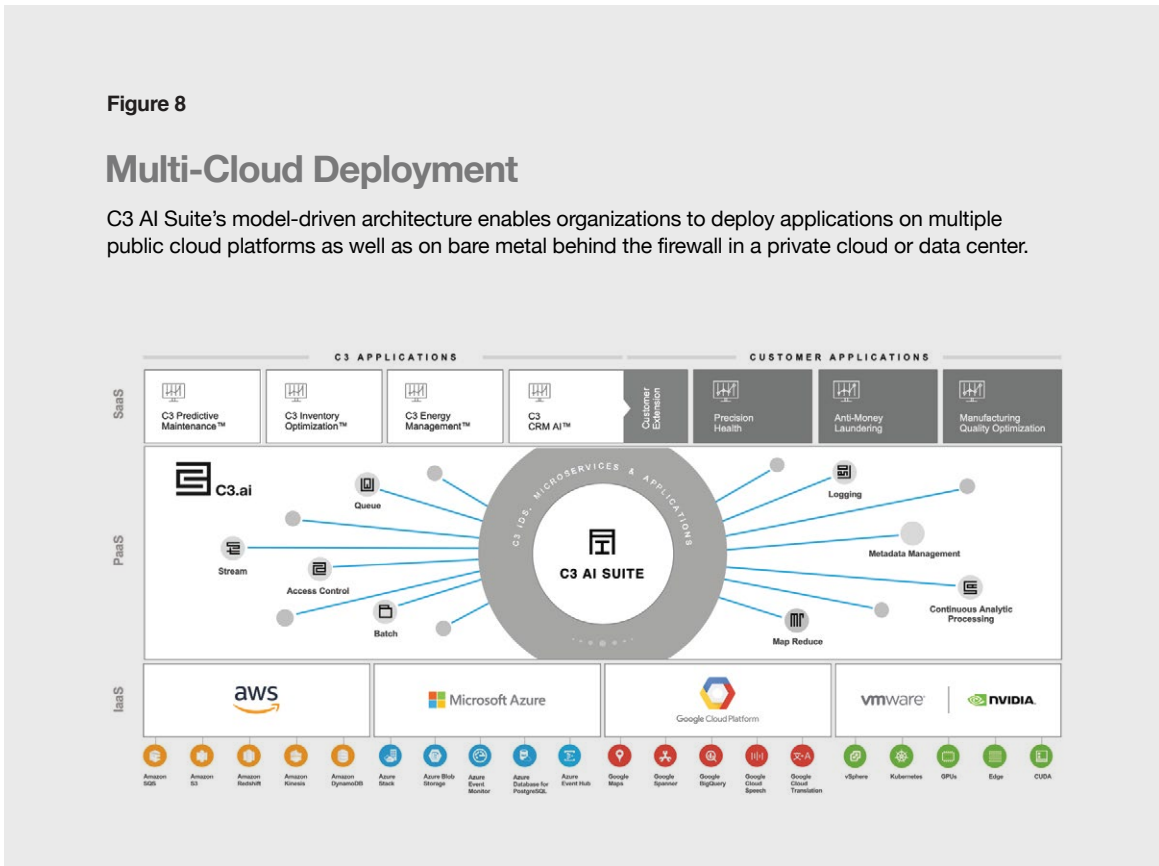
Figure 8

Multi-Cloud Deployment

C3 AI Suite's model-driven architecture enables organizations to deploy applications on multiple public cloud platforms as well as on bare metal behind the firewall in a private cloud or data center.

C3 APPLICATIONS

CUSTOMER APPLICATIONS

SaaS

C3 Predictive Maintenance™

C3 Inventory Optimization™

C3 Energy Management™

C3 CRM AI™

Customer Extension

Precision Health

Anti-Money Laundering

Manufacturing Quality Optimization

PaaS

C3.ai

Queue

Stream

Access Control

Batch

C3 IDS, MICROSERVICES & APPLICATIONS

C3 AI SUITE

Logging

Metadata Management

Continuous Analytic Processing

Map Reduce

IaaS

aws

Microsoft Azure

Google Cloud Platform

vmware

NVIDIA.

Amazon SQS

Amazon S3

Amazon Redshift

Amazon Kinesis

Amazon DynamoDB

Azure Stack

Azure Blob Storage

Azure Event Monitor

Azure Database for PostgreSQL

Azure Event Hub

Google Maps

Google Spanner

Google BigQuery

Google Cloud Speech

Google Cloud Translation

vSphere

Kubernetes

GPUs

Edge

CUDA